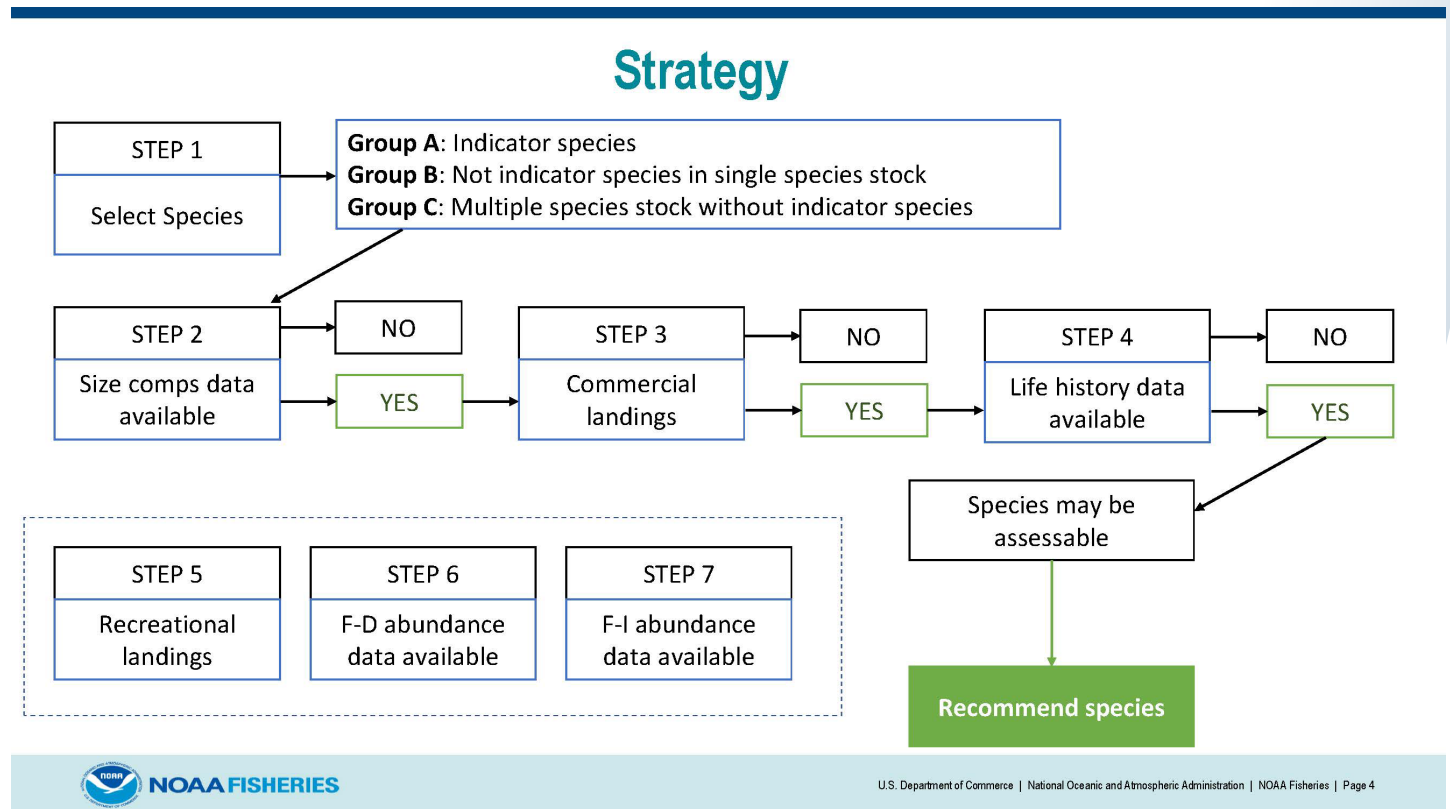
Strategy

STEP 1

Select Species

**Group A**: Indicator species
**Group B**: Not indicator species in single species stock
**Group C**: Multiple species stock without indicator species

STEP 2

Size comps data available

NO

YES

STEP 3

Commercial landings

NO

YES

STEP 4

Life history data available

NO

YES

Species may be assessable

Recommend species

STEP 5

Recreational landings

STEP 6

F-D abundance data available

STEP 7

F-I abundance data available

NOAA FISHERIES

U.S. Department of Commerce | National Oceanic and Atmospheric Administration | NOAA Fisheries | Page 4